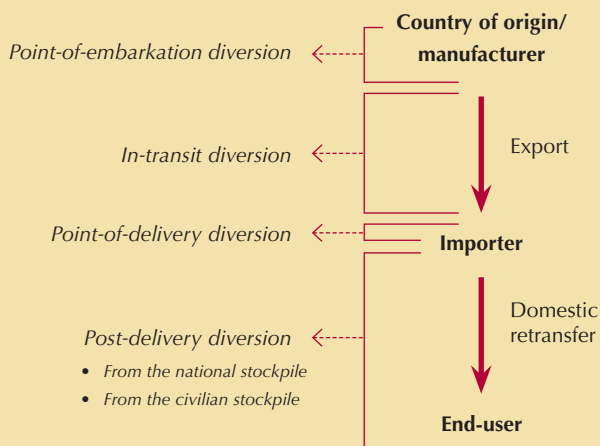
Point-of-embarkation diversion

Country of origin/ manufacturer

In-transit diversion

Export

Point-of-delivery diversion

Importer

Post-delivery diversion

• From the national stockpile
• From the civilian stockpile

Domestic retransfer

End-user